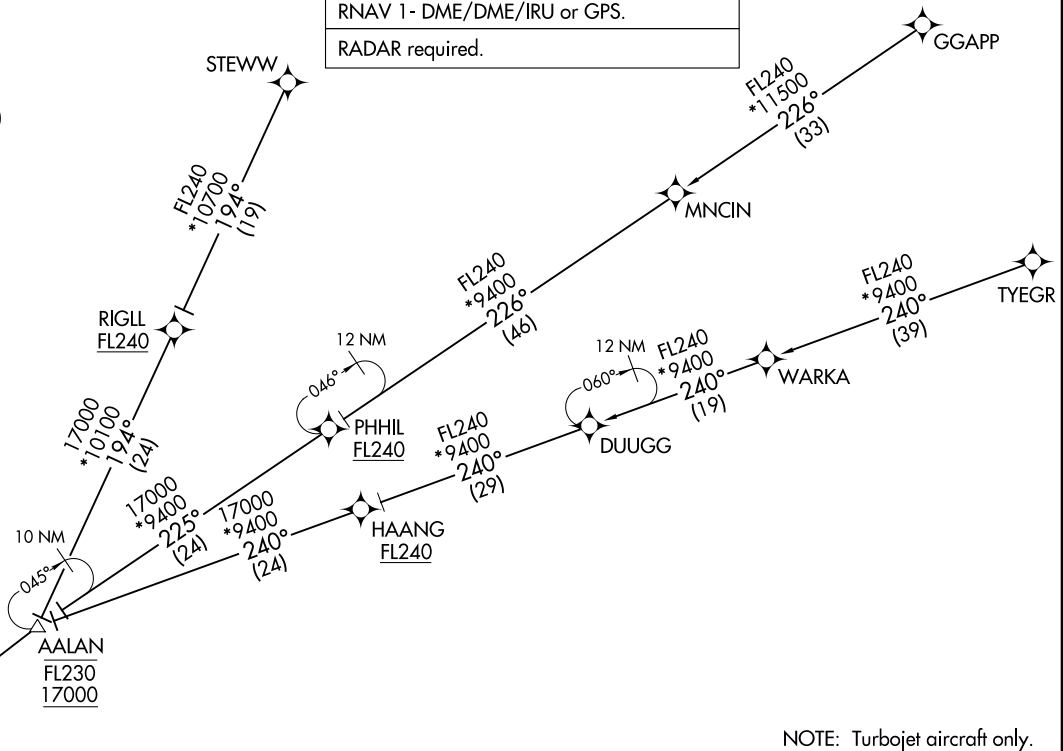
RNAV 1- DME/DME/IRU or GPS.

RADAR required.

STEWW

GGAPP

FL240
*11500
226°
(33)

FL240
*10700
194°
(19)

MNCIN

FL240
*9400
226°
(46)

FL240
*9400
240°
(39)

TYEGR

RIGLL
FL240

12 NM

046°

12 NM

060°

FL240
*9400
240°
(19)

WARKA

17000
*10100
194°
(24)

PHHIL
FL240

FL240
*9400
240°
(29)

DUUGG

17000
*9400
225°
(24)

17000
*9400
240°
(24)

HAANG
FL240

10 NM

045°

AALAN
FL230
17000

NOTE: Turbojet aircraft only.